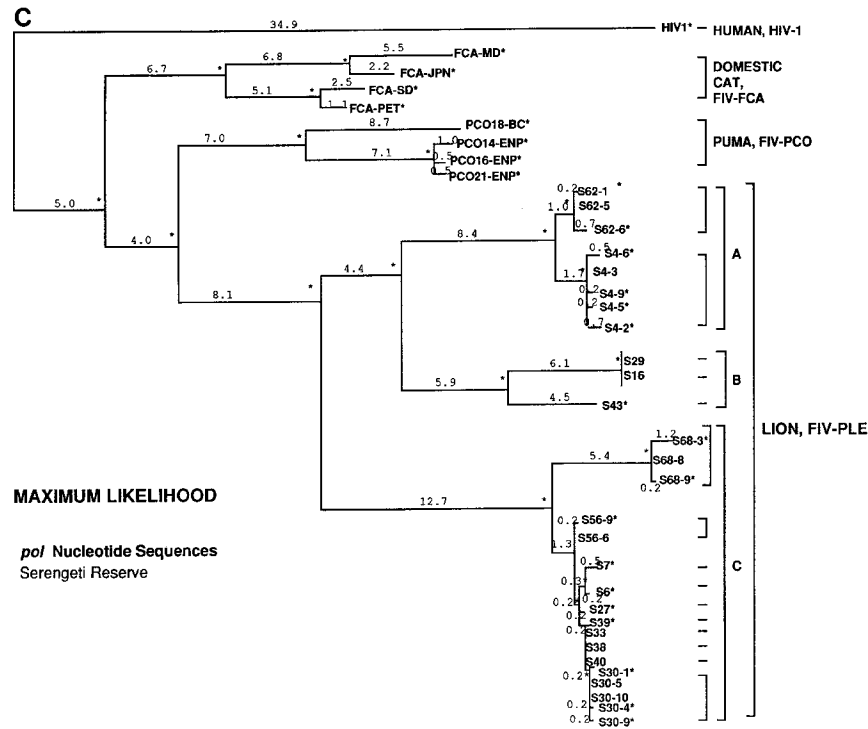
C

34.9
HIV1* HUMAN, HIV-1
6.8
5.5
FCA-MD*
6.7
2.2
FCA-JPN*
DOMESTIC CAT, FIV-FCA
5.1
2.5
FCA-SD*
1.1
FCA-PET*
8.7
PCO18-BC*
7.0
1.0
PCO14-ENP*
PUMA, FIV-PCO
7.1
0.5
PCO16-ENP*
0
PCO21-ENP*
0.2
S62-1
1.0
S62-5
5.0
0.7
S62-6*
4.0
8.4
0.5
S4-6*
A
1.7
S4-3
0
S4-9*
0
S4-5*
8.1
4.4
0.7
S4-2*
6.1
S29
S16
B
5.9
4.5
S43*
LION, FIV-PLE
1.2
S68-3*
5.4
S68-8
MAXIMUM LIKELIHOOD
0.2
S68-9*
12.7
pol Nucleotide Sequences
0.2
S56-9*
Serengeti Reserve
1.3
S56-6
C
0.5
S7*
0.3
S6*
0.2
0.2
S27*
S39*
0.4
S33
S38
S40
S30-1*
0.2
S30-5
S30-10
0.2
S30-4*
0.2
S30-9*